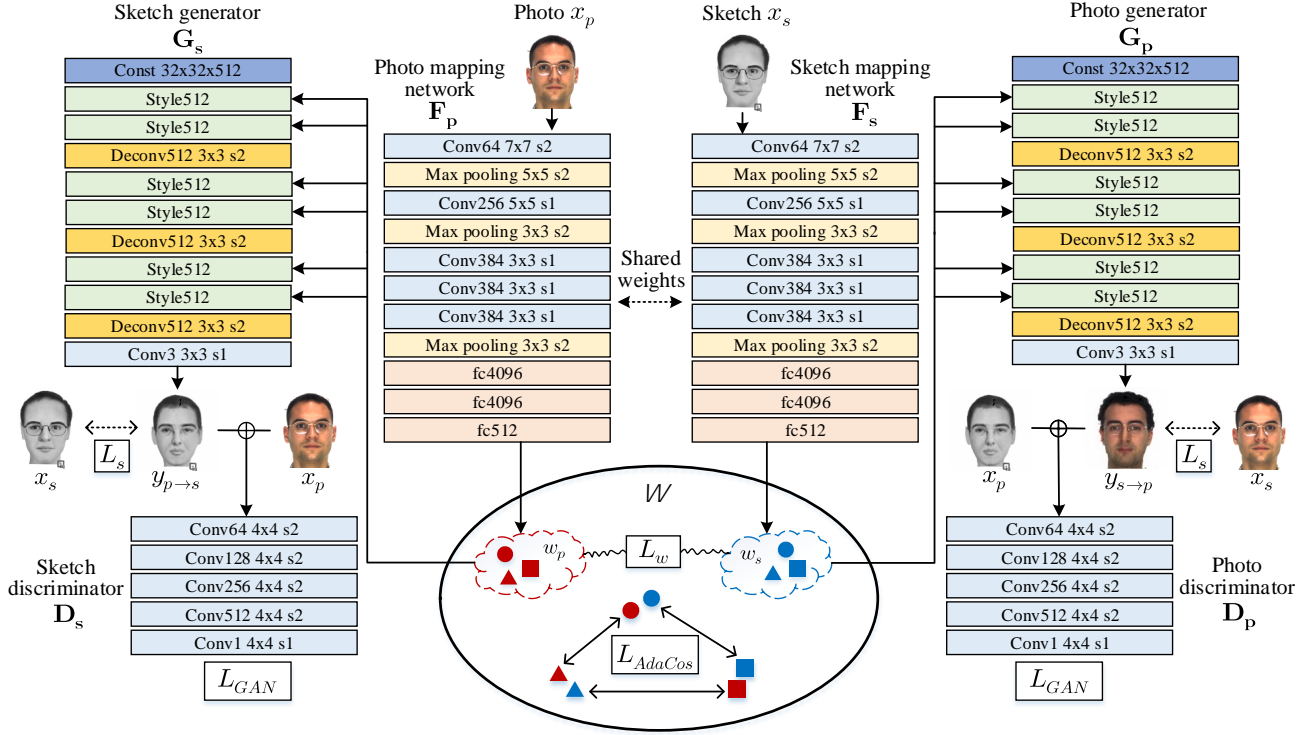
Sketch generator
$\mathbf{G_s}$

Const 32x32x512
Style512
Style512
Deconv512 3x3 s2
Style512
Style512
Deconv512 3x3 s2
Style512
Style512
Deconv512 3x3 s2
Conv3 3x3 s1

Photo $x_p$

Photo mapping network
$\mathbf{F_p}$

Conv64 7x7 s2
Max pooling 5x5 s2
Conv256 5x5 s1
Max pooling 3x3 s2
Conv384 3x3 s1
Conv384 3x3 s1
Conv384 3x3 s1
Max pooling 3x3 s2
fc4096
fc4096
fc512

Shared weights

Sketch $x_s$

Sketch mapping network
$\mathbf{F_s}$

Conv64 7x7 s2
Max pooling 5x5 s2
Conv256 5x5 s1
Max pooling 3x3 s2
Conv384 3x3 s1
Conv384 3x3 s1
Conv384 3x3 s1
Max pooling 3x3 s2
fc4096
fc4096
fc512

Photo generator
$\mathbf{G_p}$

Const 32x32x512
Style512
Style512
Deconv512 3x3 s2
Style512
Style512
Deconv512 3x3 s2
Style512
Style512
Deconv512 3x3 s2
Conv3 3x3 s1

$x_s$ $L_s$ $y_{p\rightarrow s}$ $x_p$

$x_p$ $y_{s\rightarrow p}$ $L_s$ $x_s$

Sketch discriminator
$\mathbf{D_s}$

Conv64 4x4 s2
Conv128 4x4 s2
Conv256 4x4 s2
Conv512 4x4 s2
Conv1 4x4 s1

$L_{GAN}$

$W$
$w_p$ $L_w$ $w_s$
$L_{AdaCos}$

Photo discriminator
$\mathbf{D_p}$

Conv64 4x4 s2
Conv128 4x4 s2
Conv256 4x4 s2
Conv512 4x4 s2
Conv1 4x4 s1

$L_{GAN}$